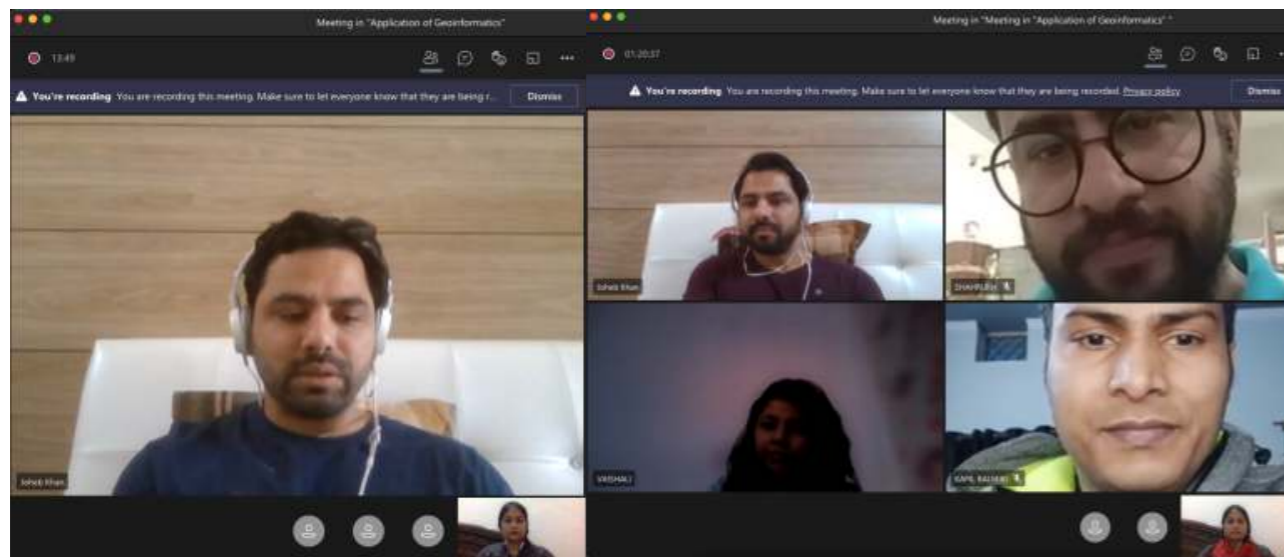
Meeting in "Application of Geoinformatics"

13:49

You're recording You are recording this meeting. Make sure to let everyone know that they are being r...

Dismiss

Sohaib Khan

Meeting in "Meeting in "Application of Geoinformatics" "

01:20:37

You're recording You are recording this meeting. Make sure to let everyone know that they are being recorded. Privacy policy

Dismiss

Sohaib Khan

SHAHRUKH

VAISHALI

KAPIL BALHARA